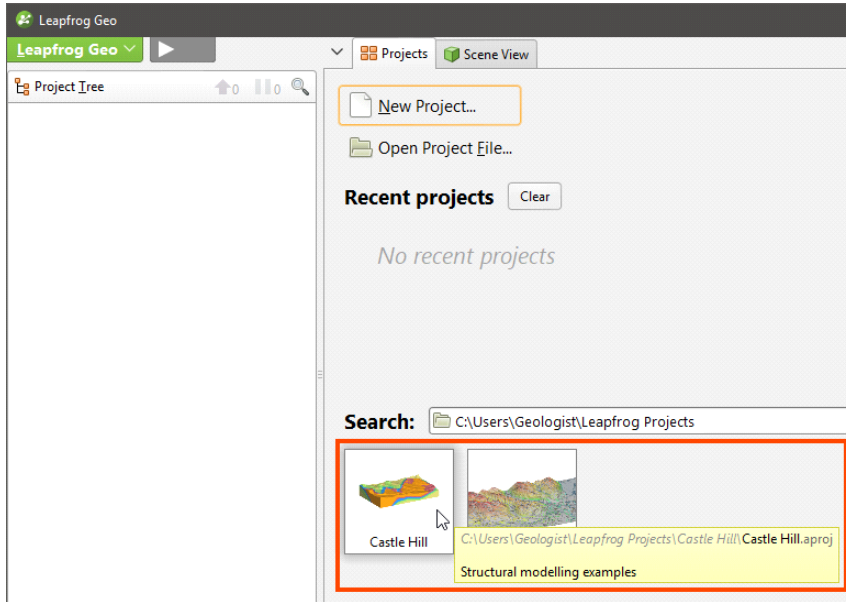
Leapfrog Geo

Leapfrog Geo

Projects

Scene View

Project Tree

0

0

New Project...

Open Project File...

Recent projects

Clear

No recent projects

Search: C:\Users\Geologist\Leapfrog Projects

Castle Hill

C:\Users\Geologist\Leapfrog Projects\Castle Hill\Castle Hill.aproj

Structural modelling examples